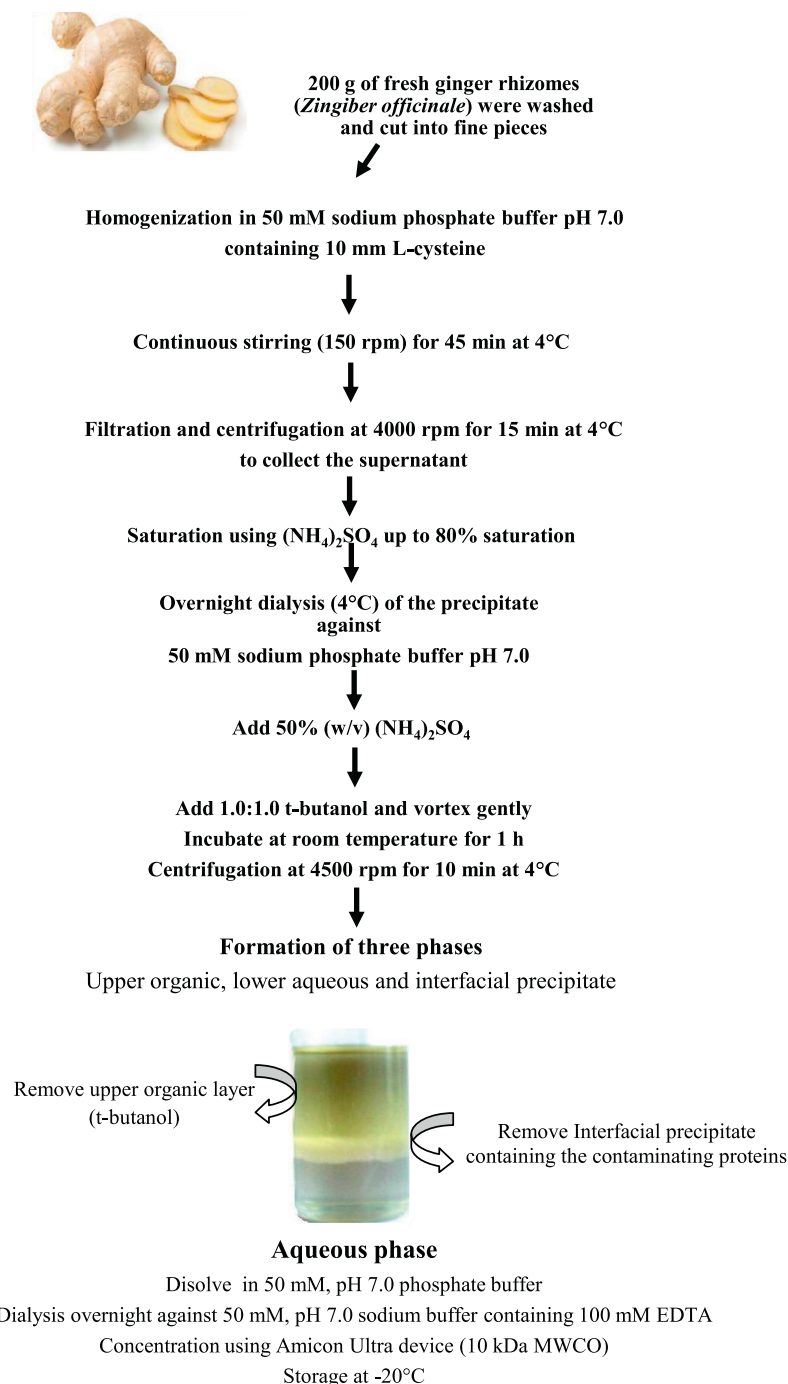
200 g of fresh ginger rhizomes (*Zingiber officinale*) were washed and cut into fine pieces

Homogenization in 50 mM sodium phosphate buffer pH 7.0 containing 10 mm L-cysteine

Continuous stirring (150 rpm) for 45 min at 4°C

Filtration and centrifugation at 4000 rpm for 15 min at 4°C to collect the supernatant

Saturation using $(NH_4)_2SO_4$ up to 80% saturation

Overnight dialysis (4°C) of the precipitate against
50 mM sodium phosphate buffer pH 7.0

Add 50% (w/v) $(NH_4)_2SO_4$

Add 1.0:1.0 t-butanol and vortex gently
Incubate at room temperature for 1 h
Centrifugation at 4500 rpm for 10 min at 4°C

Formation of three phases
Upper organic, lower aqueous and interfacial precipitate

Remove upper organic layer (t-butanol)

Remove Interfacial precipitate containing the contaminating proteins

Aqueous phase
Disolve in 50 mM, pH 7.0 phosphate buffer
Dialysis overnight against 50 mM, pH 7.0 sodium buffer containing 100 mM EDTA
Concentration using Amicon Ultra device (10 kDa MWCO)
Storage at -20°C